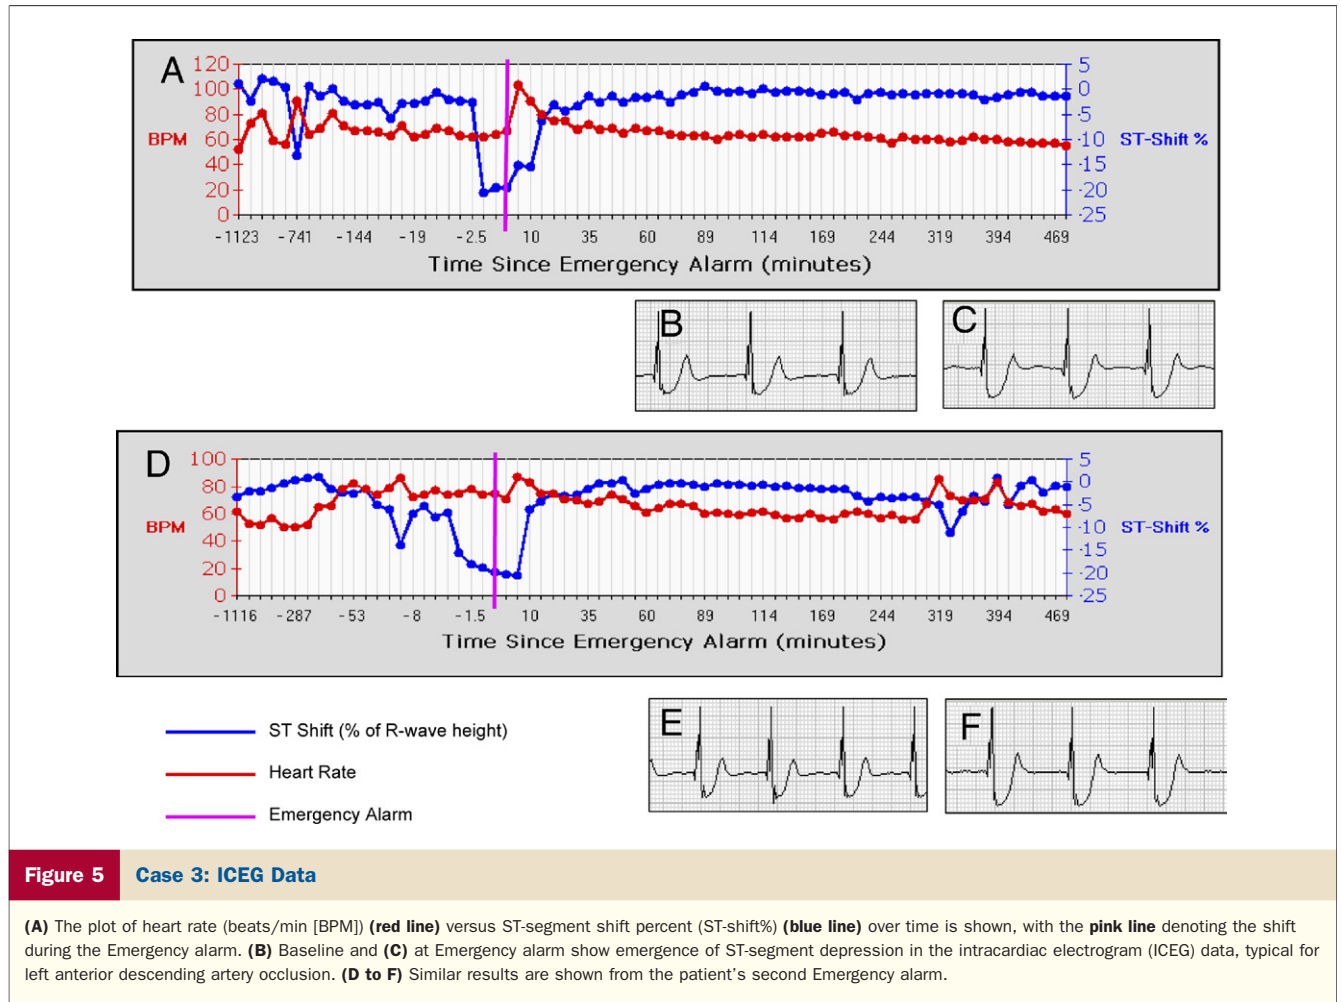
A

BPM

120
100
80
60
40
20
0

5
0
-5
-10
-15
-20
-25

ST-Shift %

-1123 -741 -144 -19 -2.5 10 35 60 89 114 169 244 319 394 469

Time Since Emergency Alarm (minutes)

B

C

D

BPM

100
80
60
40
20
0

5
0
-5
-10
-15
-20
-25

ST-Shift %

-1116 -287 -53 -8 -1.5 10 35 60 89 114 169 244 319 394 469

Time Since Emergency Alarm (minutes)

ST Shift (% of R-wave height)

Heart Rate

Emergency Alarm

E

F

Figure 5 Case 3: ICEG Data

**(A)** The plot of heart rate (beats/min [BPM]) **(red line)** versus ST-segment shift percent (ST-shift%) **(blue line)** over time is shown, with the **pink line** denoting the shift during the Emergency alarm. **(B)** Baseline and **(C)** at Emergency alarm show emergence of ST-segment depression in the intracardiac electrogram (ICEG) data, typical for left anterior descending artery occlusion. **(D to F)** Similar results are shown from the patient's second Emergency alarm.